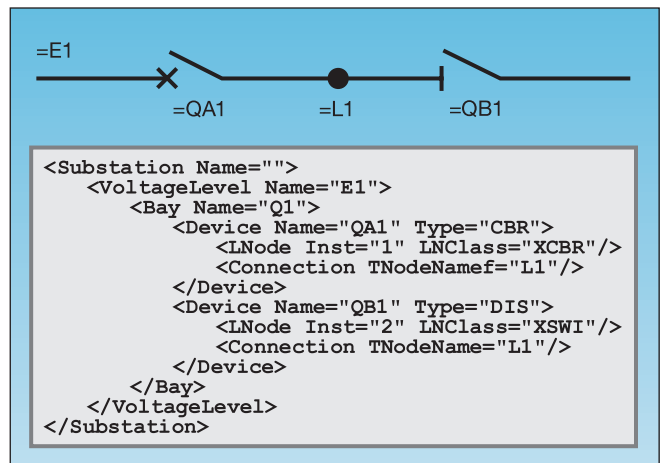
=E1

=QA1

=L1

=QB1

```
<Substation Name="">
    <VoltageLevel Name="E1">
        <Bay Name="Q1">
            <Device Name="QA1" Type="CBR">
                <LNode Inst="1" LNClass="XCBR"/>
                <Connection TNodeNamef="L1"/>
            </Device>
            <Device Name="QB1" Type="DIS">
                <LNode Inst="2" LNClass="XSWI"/>
                <Connection TNodeName="L1"/>
            </Device>
        </Bay>
    </VoltageLevel>
</Substation>
```